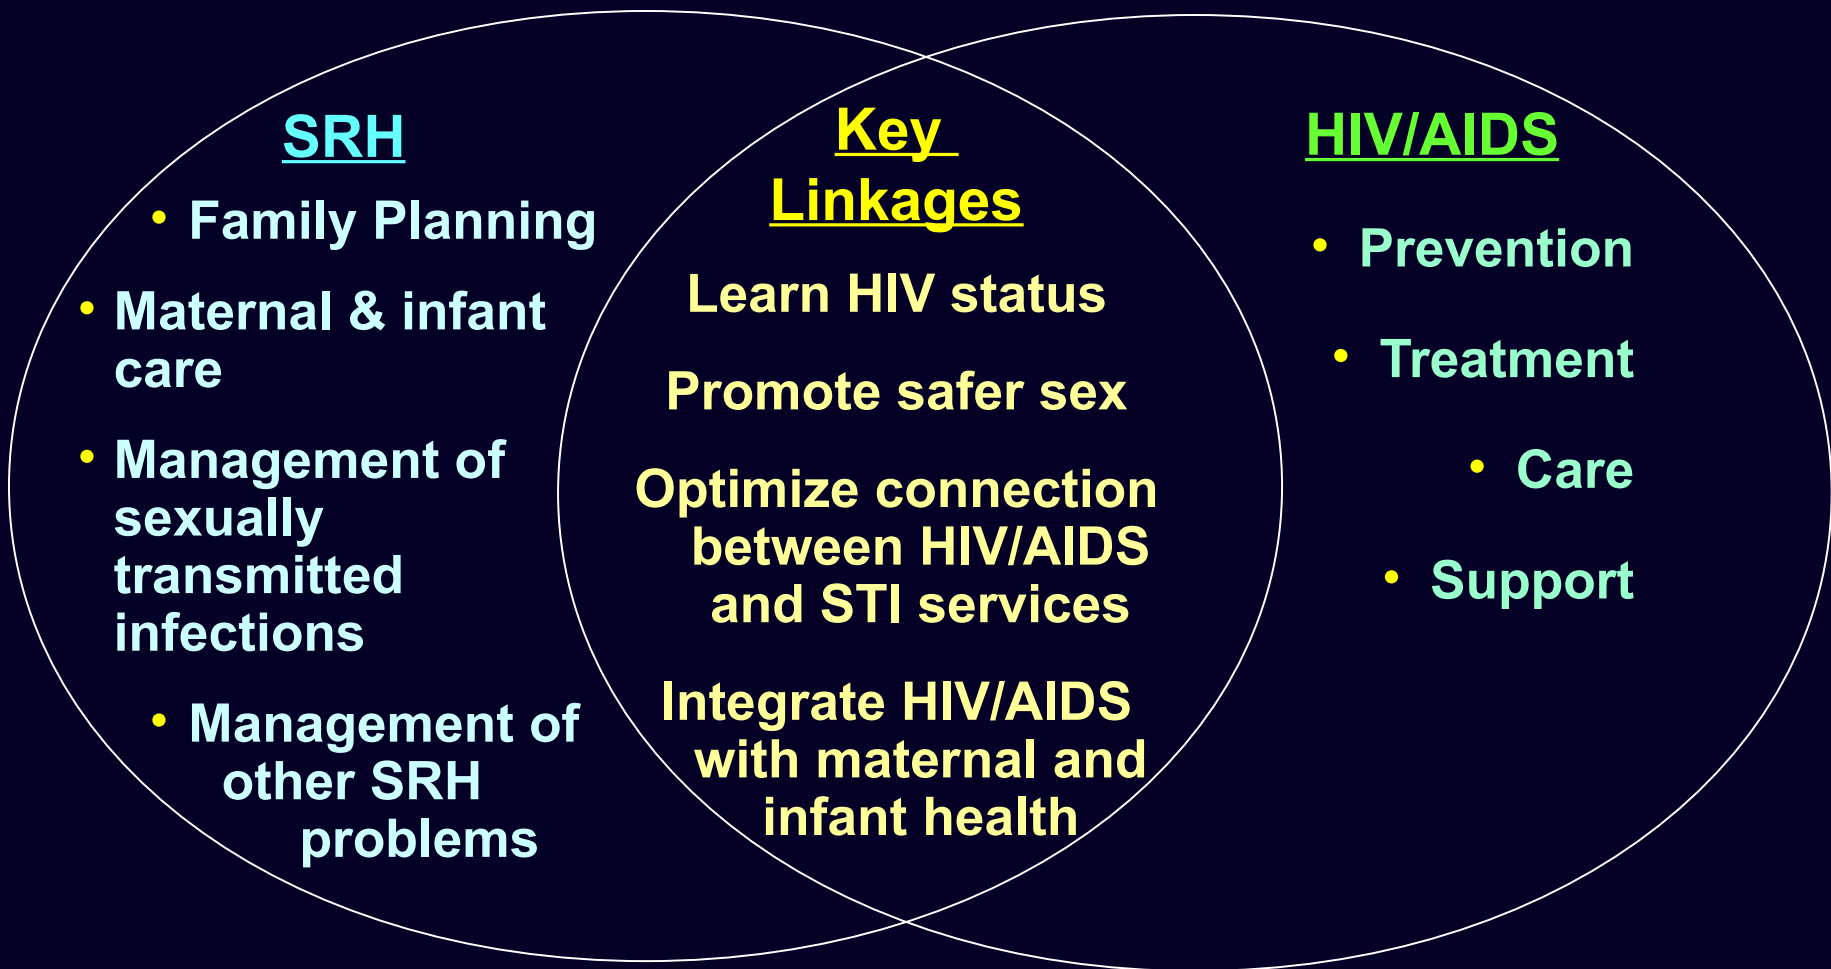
SRH

• Family Planning
• Maternal & infant care
• Management of sexually transmitted infections
• Management of other SRH problems

Key Linkages

Learn HIV status

Promote safer sex

Optimize connection between HIV/AIDS and STI services

Integrate HIV/AIDS with maternal and infant health

HIV/AIDS

• Prevention
• Treatment
• Care
• Support